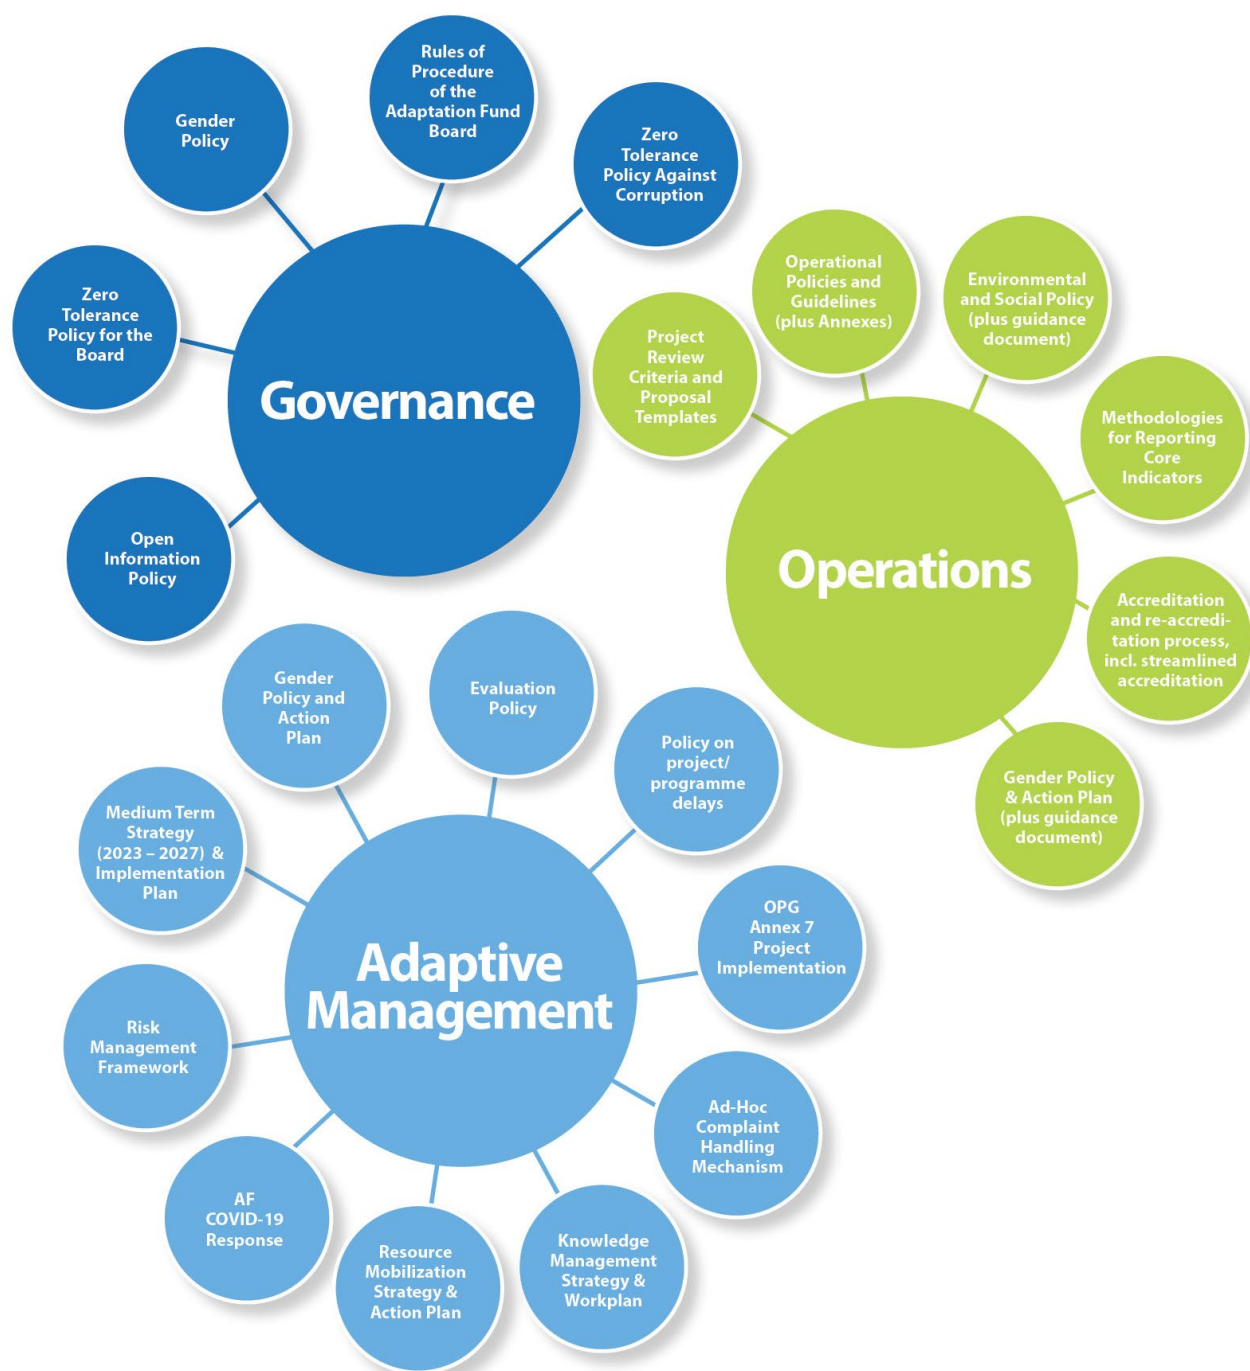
Rules of Procedure of the Adaptation Fund Board

Gender Policy

Zero Tolerance Policy Against Corruption

Zero Tolerance Policy for the Board

Governance

Open Information Policy

Operational Policies and Guidelines (plus Annexes)

Environmental and Social Policy (plus guidance document)

Project Review Criteria and Proposal Templates

Methodologies for Reporting Core Indicators

Operations

Accreditation and re-accreditation process, incl. streamlined accreditation

Gender Policy & Action Plan (plus guidance document)

Gender Policy and Action Plan

Evaluation Policy

Policy on project/ programme delays

Medium Term Strategy (2023 – 2027) & Implementation Plan

OPG Annex 7 Project Implementation

Adaptive Management

Risk Management Framework

Ad-Hoc Complaint Handling Mechanism

AF COVID-19 Response

Resource Mobilization Strategy & Action Plan

Knowledge Management Strategy & Workplan